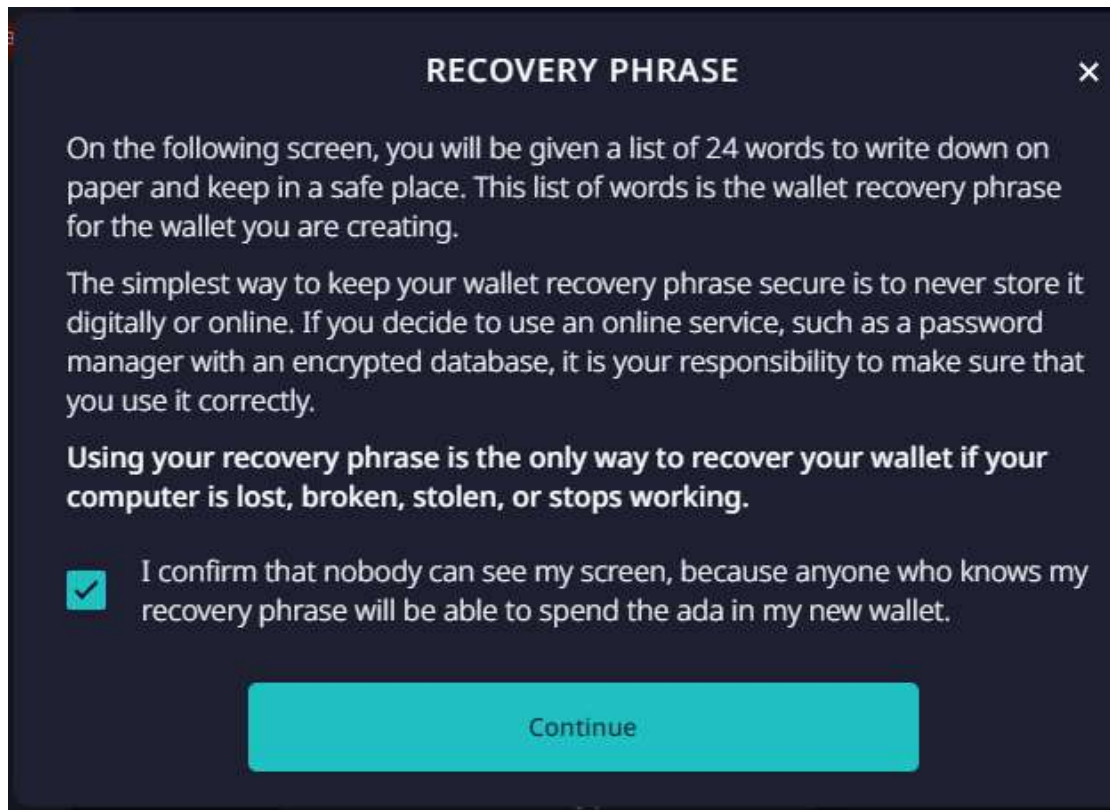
RECOVERY PHRASE

×

On the following screen, you will be given a list of 24 words to write down on paper and keep in a safe place. This list of words is the wallet recovery phrase for the wallet you are creating.

The simplest way to keep your wallet recovery phrase secure is to never store it digitally or online. If you decide to use an online service, such as a password manager with an encrypted database, it is your responsibility to make sure that you use it correctly.

Using your recovery phrase is the only way to recover your wallet if your computer is lost, broken, stolen, or stops working.

I confirm that nobody can see my screen, because anyone who knows my recovery phrase will be able to spend the ada in my new wallet.

Continue